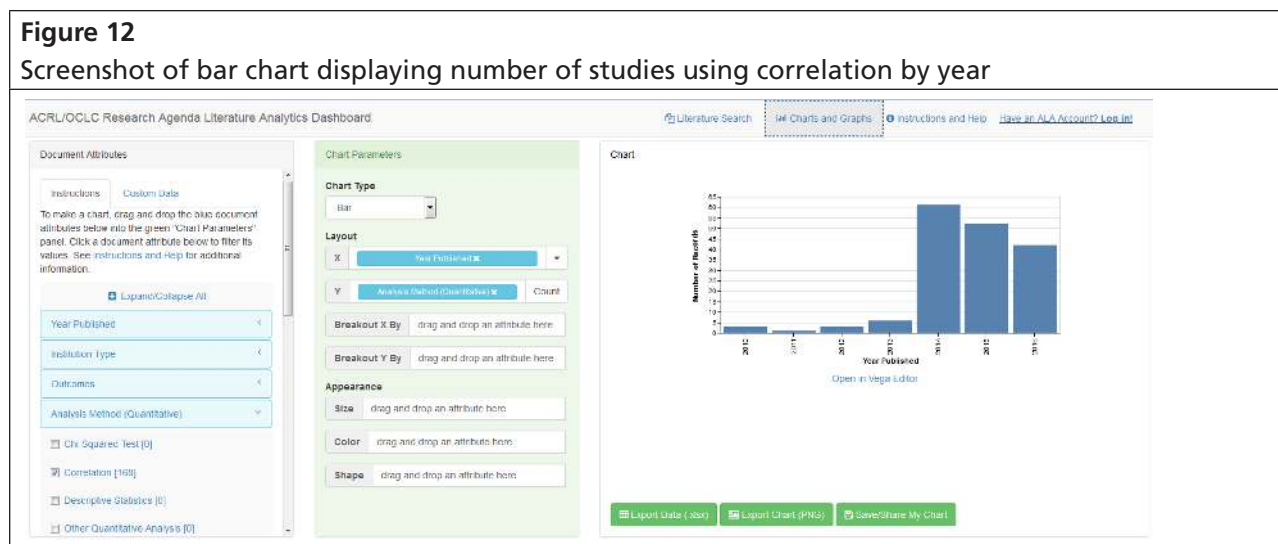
Figure 12
Screenshot of bar chart displaying number of studies using correlation by year

ACRL/OCLC Research Agenda Literature Analytics Dashboard

Literature Search | Charts and Graphs | Instructions and Help | Have an ALA Account? Log in!

Document Attributes

Instructions | Custom Data

To make a chart, drag and drop the blue document attributes below into the green "Chart Parameters" panel. Click a document attribute below to filter its values. See Instructions and Help for additional information.

Expand/Collapse All

Year Published

Institution Type

Outcomes

Analysis Method (Quantitative)

Chi Squared Test [0]

Correlation [168]

Descriptive Statistics [0]

Other Quantitative Analysis [0]

Chart Parameters

Chart Type

Bar

Layout

X | Year Published ✖

Y | Analysis Method (Quantitative) ✖ | Count

Breakout X By | drag and drop an attribute here

Breakout Y By | drag and drop an attribute here

Appearance

Size | drag and drop an attribute here

Color | drag and drop an attribute here

Shape | drag and drop an attribute here

Chart

Number of Records

65 60 55 50 45 40 35 30 25 20 15 10 5 0

2010 2011 2012 2013 2014 2015 2016

Year Published

Open in Vega Editor

Export Data (.xlsx) | Export Chart (PNG) | Save/Share My Chart